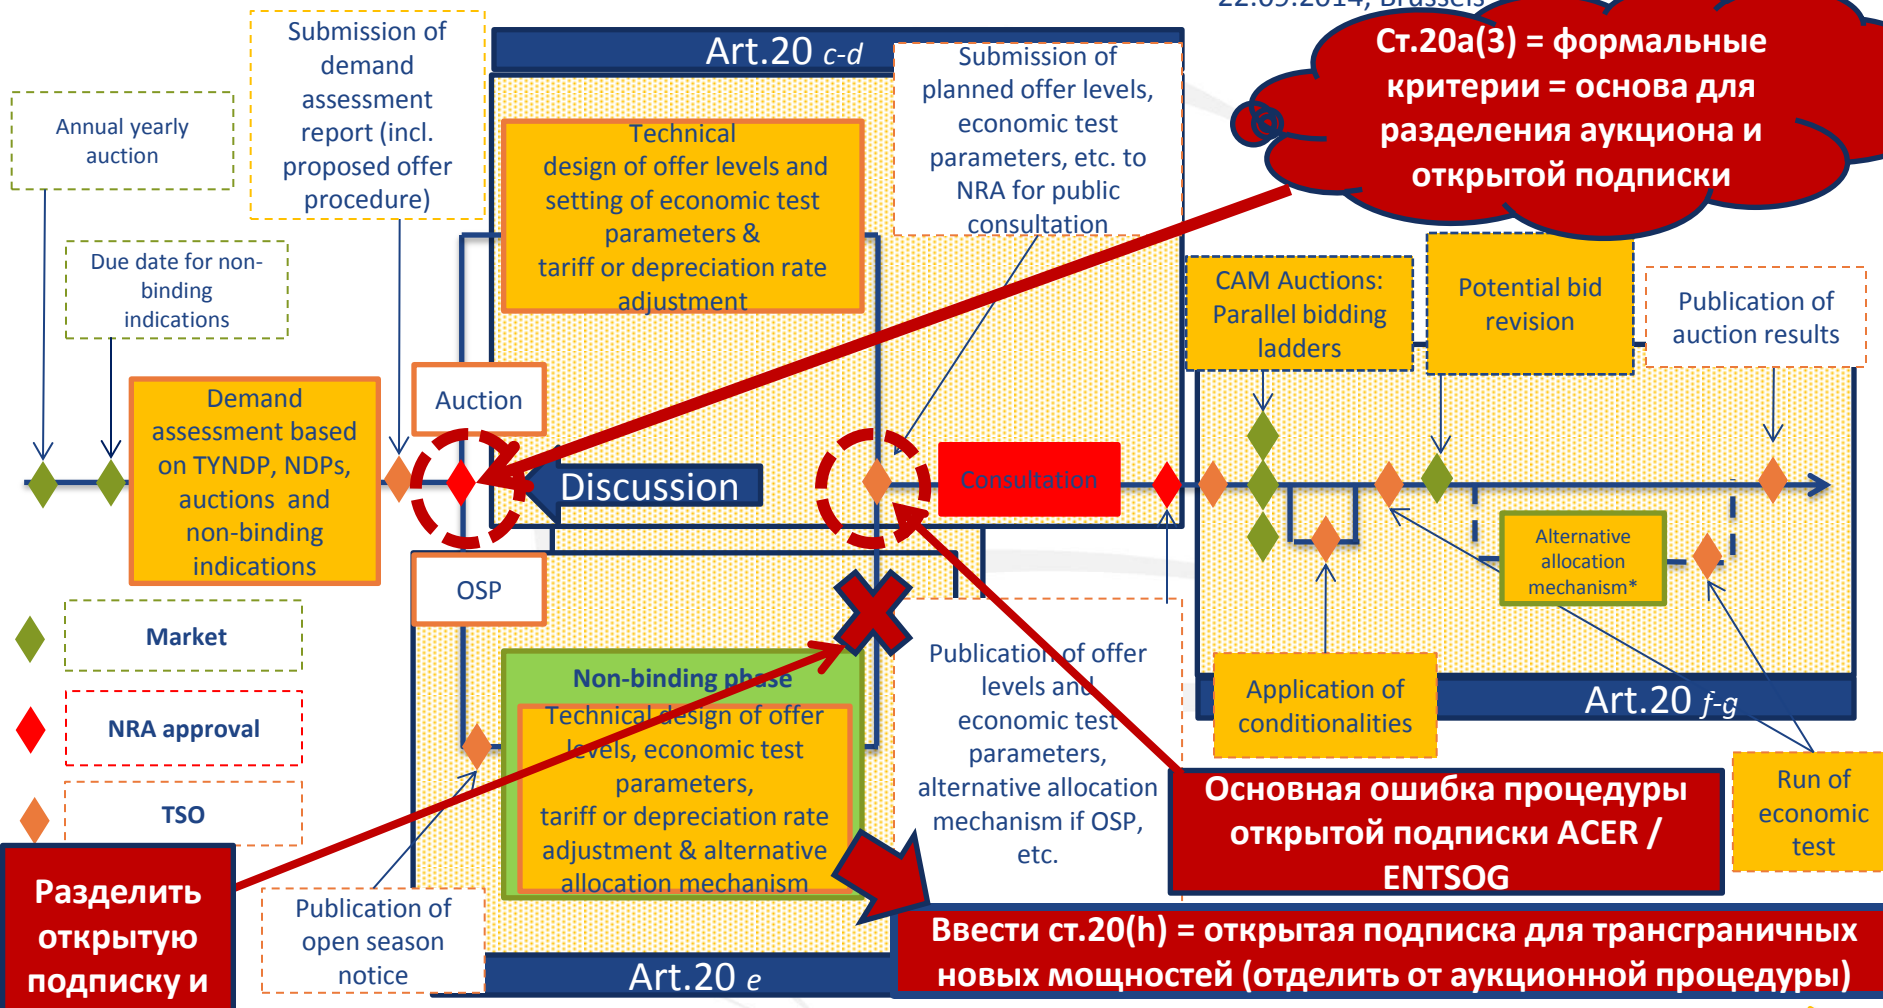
22.05.2014, Brussels

Ст.20a(3) = формальные критерии = основа для разделения аукциона и открытой подписки

Submission of demand assessment report (incl. proposed offer procedure)

Art.20 c-d

Submission of planned offer levels, economic test parameters, etc. to NRA for public consultation

Annual yearly auction

Technical design of offer levels and setting of economic test parameters & tariff or depreciation rate adjustment

Due date for non-binding indications

CAM Auctions: Parallel bidding ladders

Potential bid revision

Publication of auction results

Demand assessment based on TYNDP, NDPs, auctions and non-binding indications

Auction

Discussion

Consultation

OSP

Alternative allocation mechanism*

Market

NRA approval

TSO

Non-binding phase

Technical design of offer levels, economic test parameters, tariff or depreciation rate adjustment & alternative allocation mechanism

Publication of offer levels and economic test parameters, alternative allocation mechanism if OSP, etc.

Application of conditionalities

Art.20 f-g

Run of economic test

Основная ошибка процедуры открытой подписки ACER / ENTSOG

Разделить открытую подписку и

Publication of open season notice

Art.20 e

Ввести ст.20(h) = открытая подписка для трансграничных новых мощностей (отделить от аукционной процедуры)